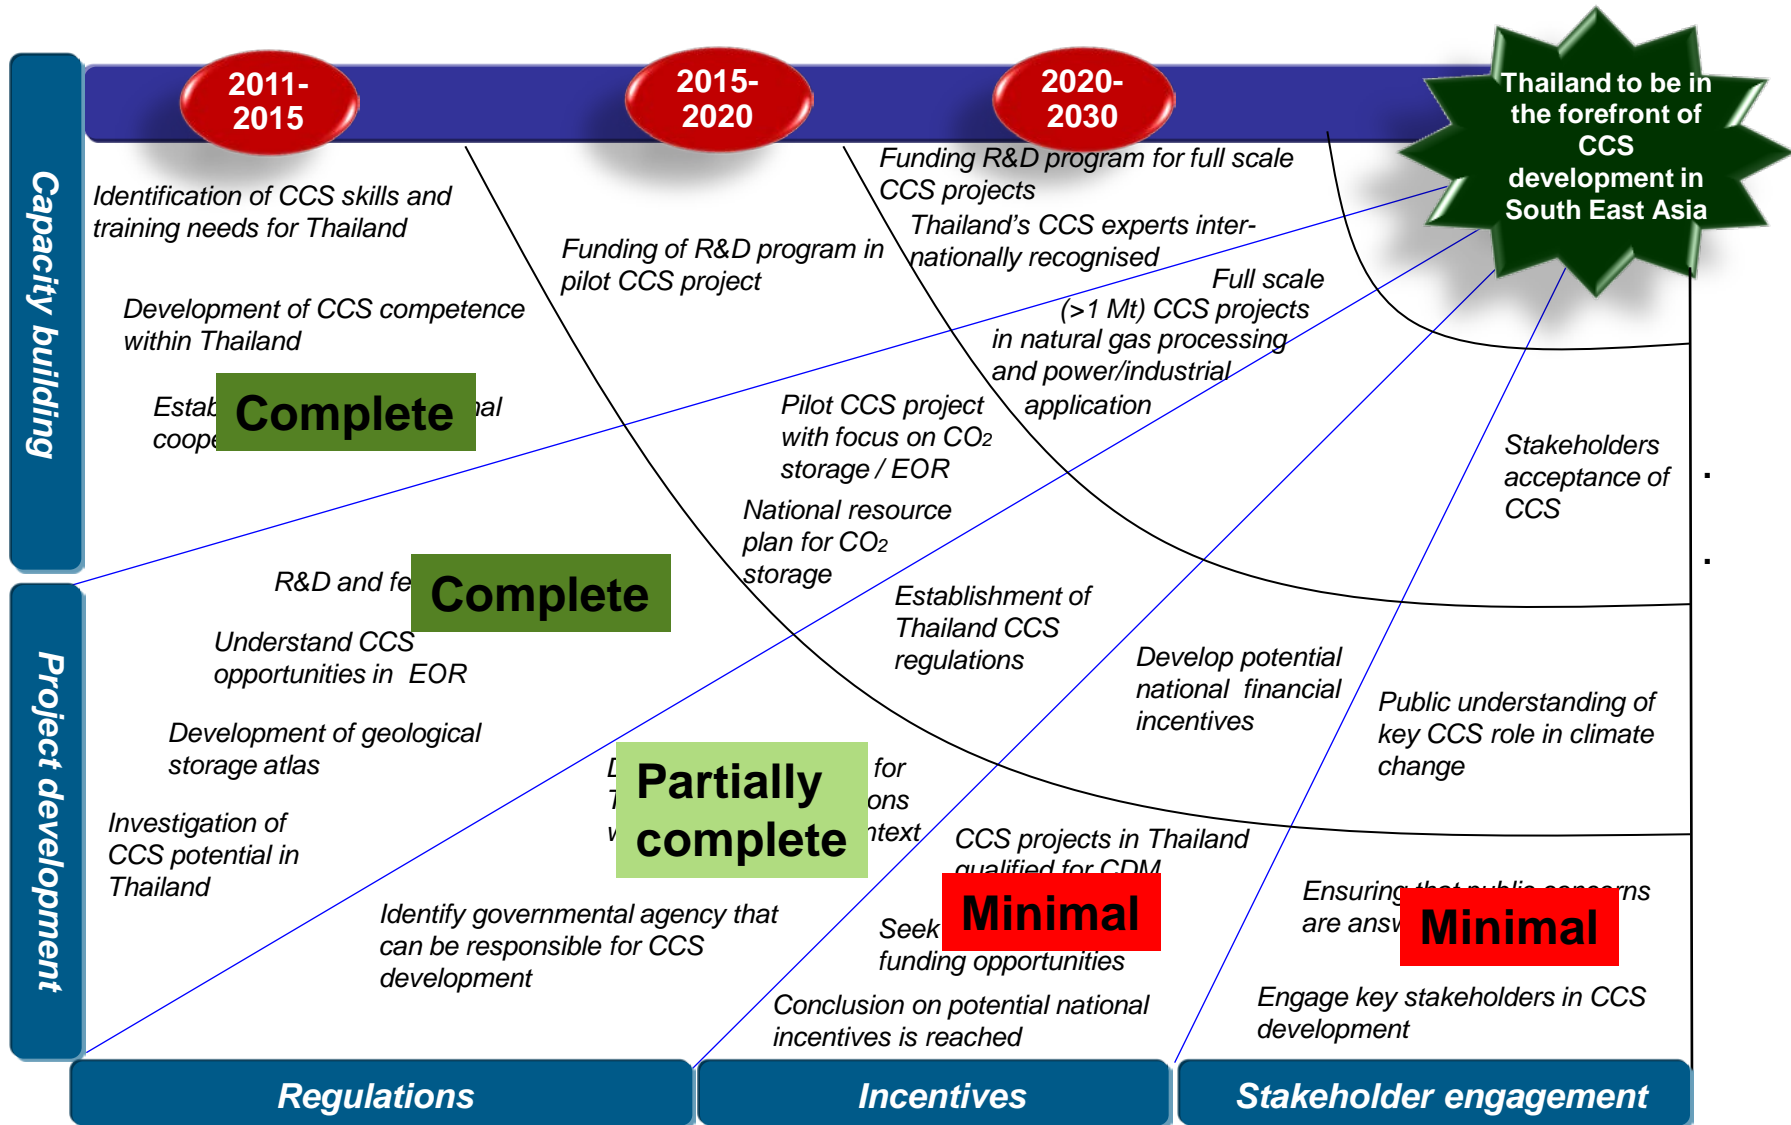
2011-2015

2015-2020

2020-2030

Thailand to be in the forefront of CCS development in South East Asia

Capacity building

Project development

Identification of CCS skills and training needs for Thailand

Development of CCS competence within Thailand

Estab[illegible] Complete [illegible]al coope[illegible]

Funding of R&D program in pilot CCS project

Funding R&D program for full scale CCS projects

Thailand's CCS experts internationally recognised

Full scale (>1 Mt) CCS projects in natural gas processing and power/industrial application

Pilot CCS project with focus on $CO_2$ storage / EOR

National resource plan for $CO_2$ storage

Stakeholders acceptance of CCS

R&D and fe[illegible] Complete

Understand CCS opportunities in EOR

Development of geological storage atlas

Investigation of CCS potential in Thailand

D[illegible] Partially complete for T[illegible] ons w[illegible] ntext

Establishment of Thailand CCS regulations

Develop potential national financial incentives

Public understanding of key CCS role in climate change

CCS projects in Thailand qualified for CDM

Seek Minimal funding opportunities

Ensuring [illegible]rns are answ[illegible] Minimal

Identify governmental agency that can be responsible for CCS development

Conclusion on potential national incentives is reached

Engage key stakeholders in CCS development

Regulations

Incentives

Stakeholder engagement